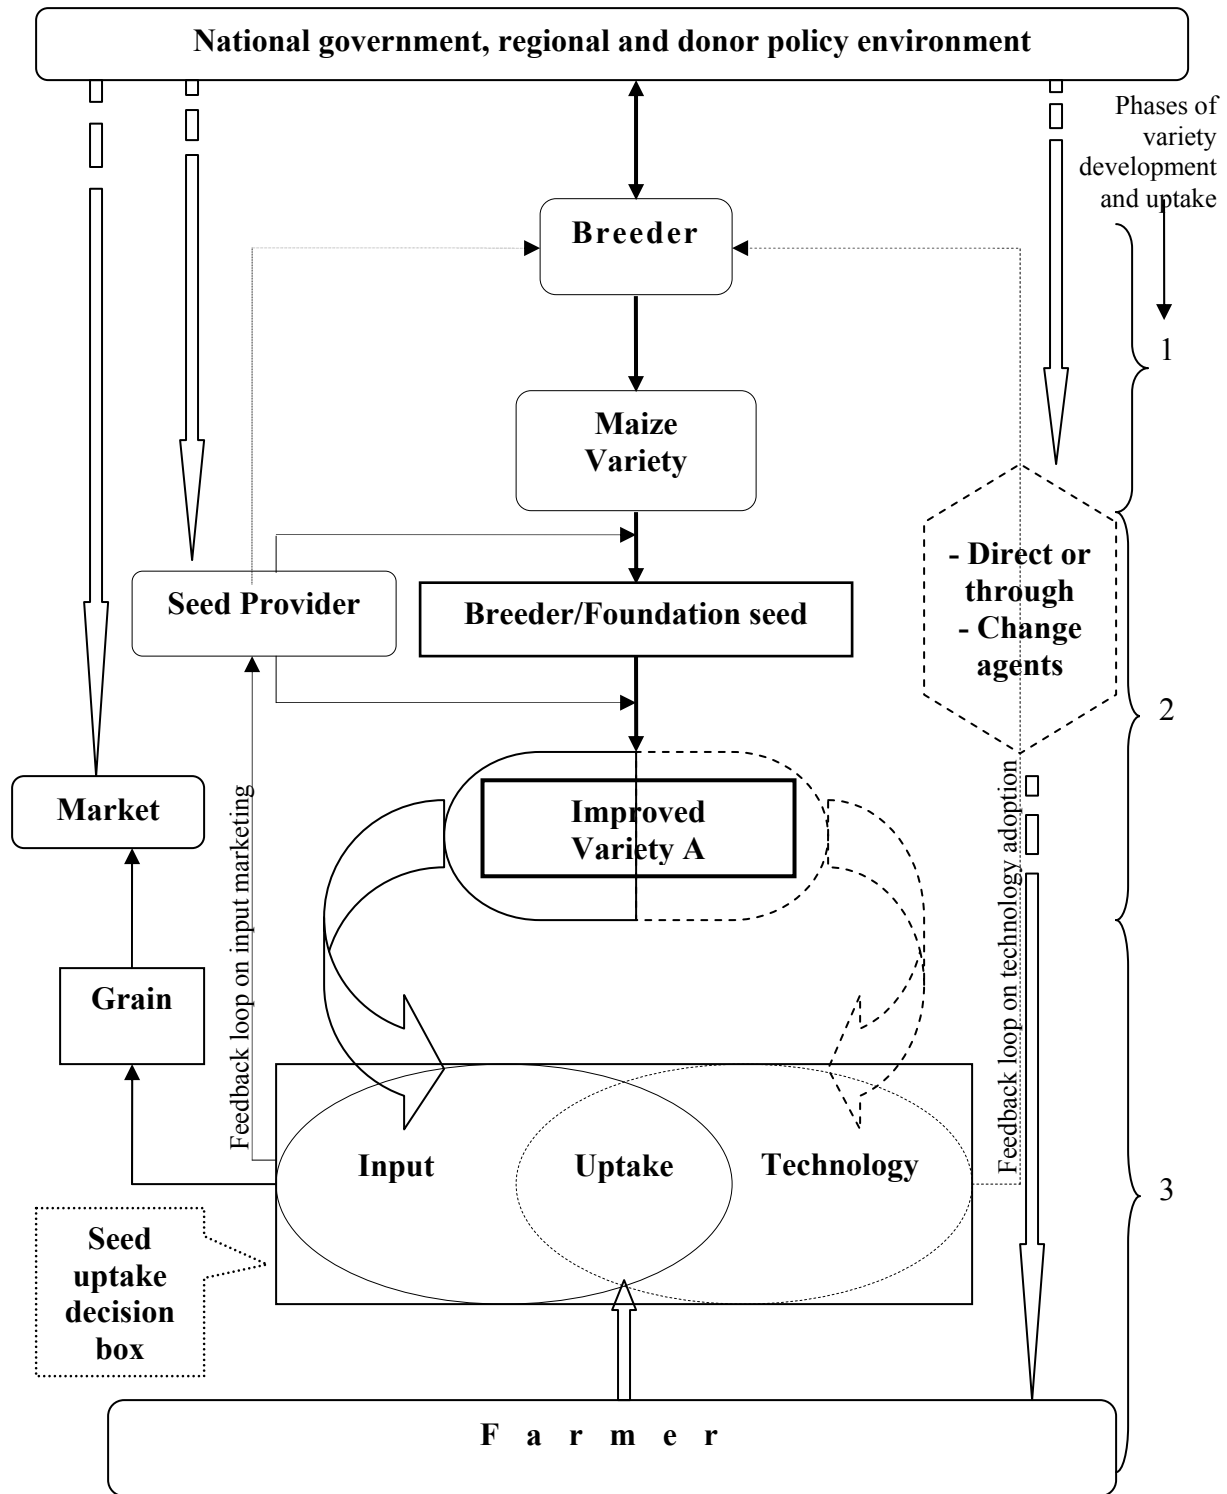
National government, regional and donor policy environment

Phases of variety development and uptake

Breeder

1

Maize Variety

- Direct or through
- Change agents

Seed Provider

Breeder/Foundation seed

2

Market

Improved Variety A

Feedback loop on input marketing

Feedback loop on technology adoption

Grain

Input

Uptake

Technology

3

Seed uptake decision box

F a r m e r